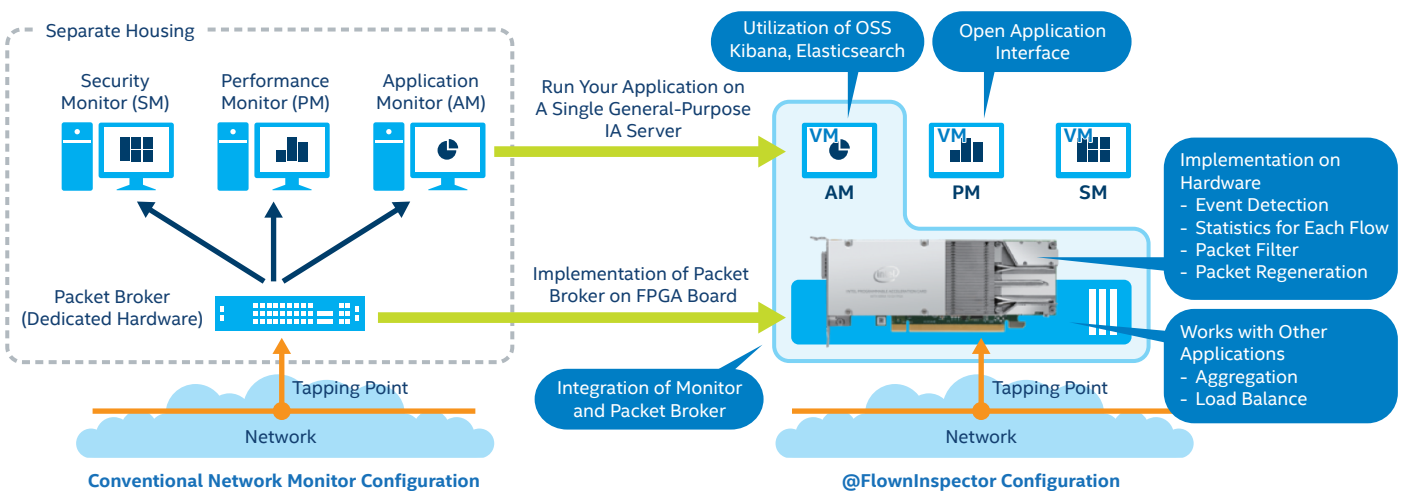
Separate Housing

Security Monitor (SM)

Performance Monitor (PM)

Application Monitor (AM)

Packet Broker (Dedicated Hardware)

Tapping Point

Network

Conventional Network Monitor Configuration

Run Your Application on A Single General-Purpose IA Server

Implementation of Packet Broker on FPGA Board

Utilization of OSS Kibana, Elasticsearch

Open Application Interface

VM

AM

VM

PM

VM

SM

Implementation on Hardware
- Event Detection
- Statistics for Each Flow
- Packet Filter
- Packet Regeneration

Works with Other Applications
- Aggregation
- Load Balance

Integration of Monitor and Packet Broker

Tapping Point

Network

@FlownInspector Configuration